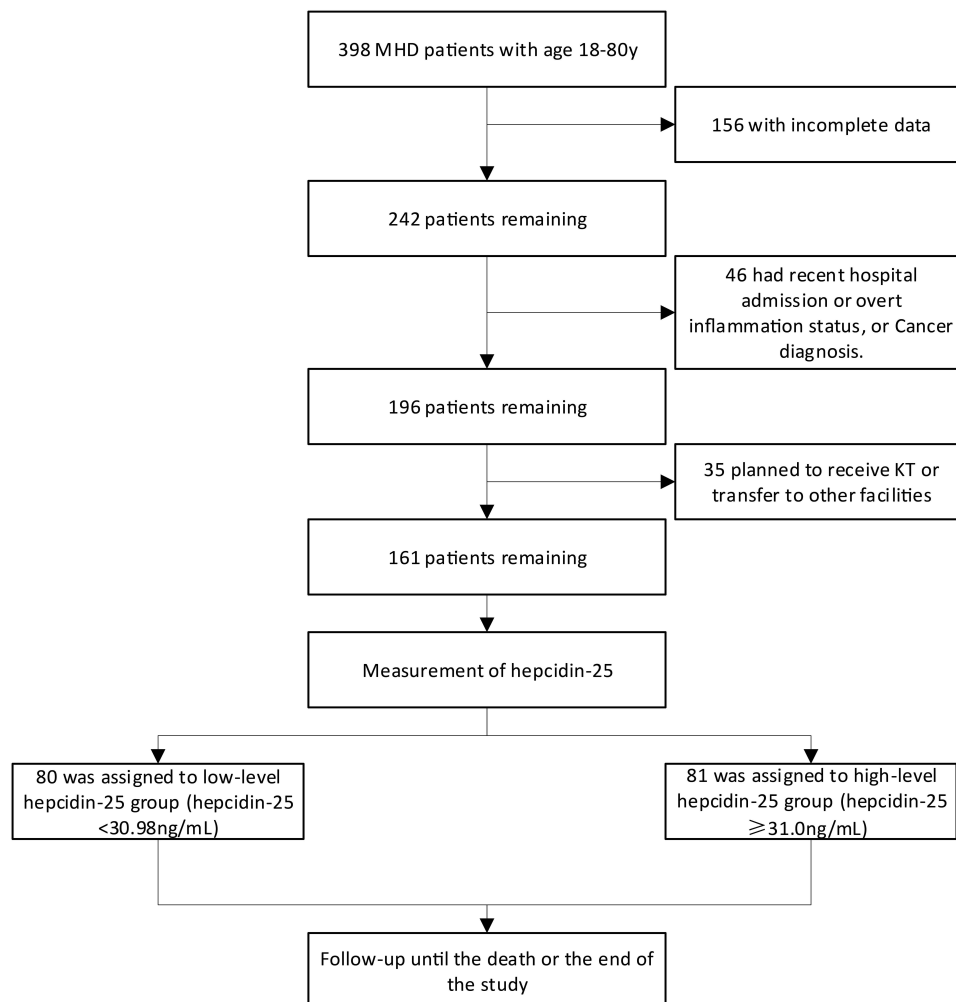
398 MHD patients with age 18-80y

156 with incomplete data

242 patients remaining

46 had recent hospital admission or overt inflammation status, or Cancer diagnosis.

196 patients remaining

35 planned to receive KT or transfer to other facilities

161 patients remaining

Measurement of hepcidin-25

80 was assigned to low-level hepcidin-25 group (hepcidin-25 <30.98ng/mL)

81 was assigned to high-level hepcidin-25 group (hepcidin-25 $\geqslant$31.0ng/mL)

Follow-up until the death or the end of the study